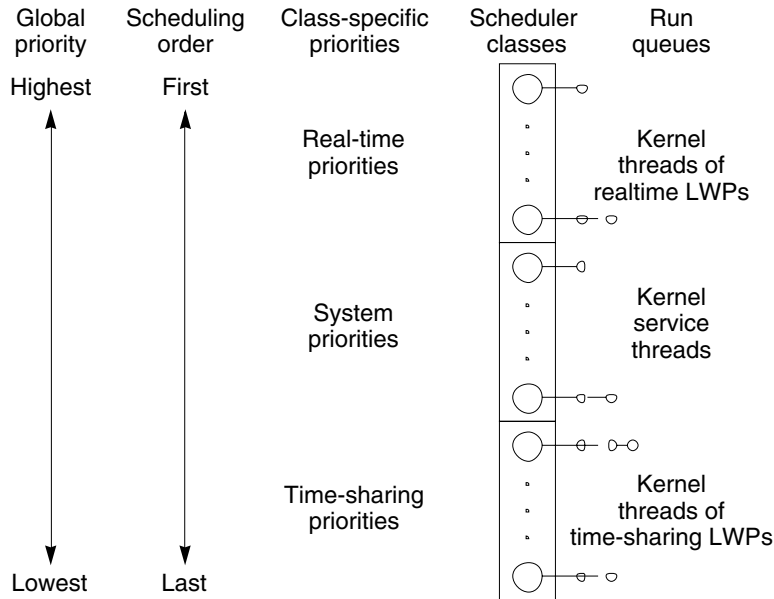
Global priority

Scheduling order

Class-specific priorities

Scheduler classes

Run queues

Highest

First

Real-time priorities

Kernel threads of realtime LWPs

System priorities

Kernel service threads

Time-sharing priorities

Kernel threads of time-sharing LWPs

Lowest

Last